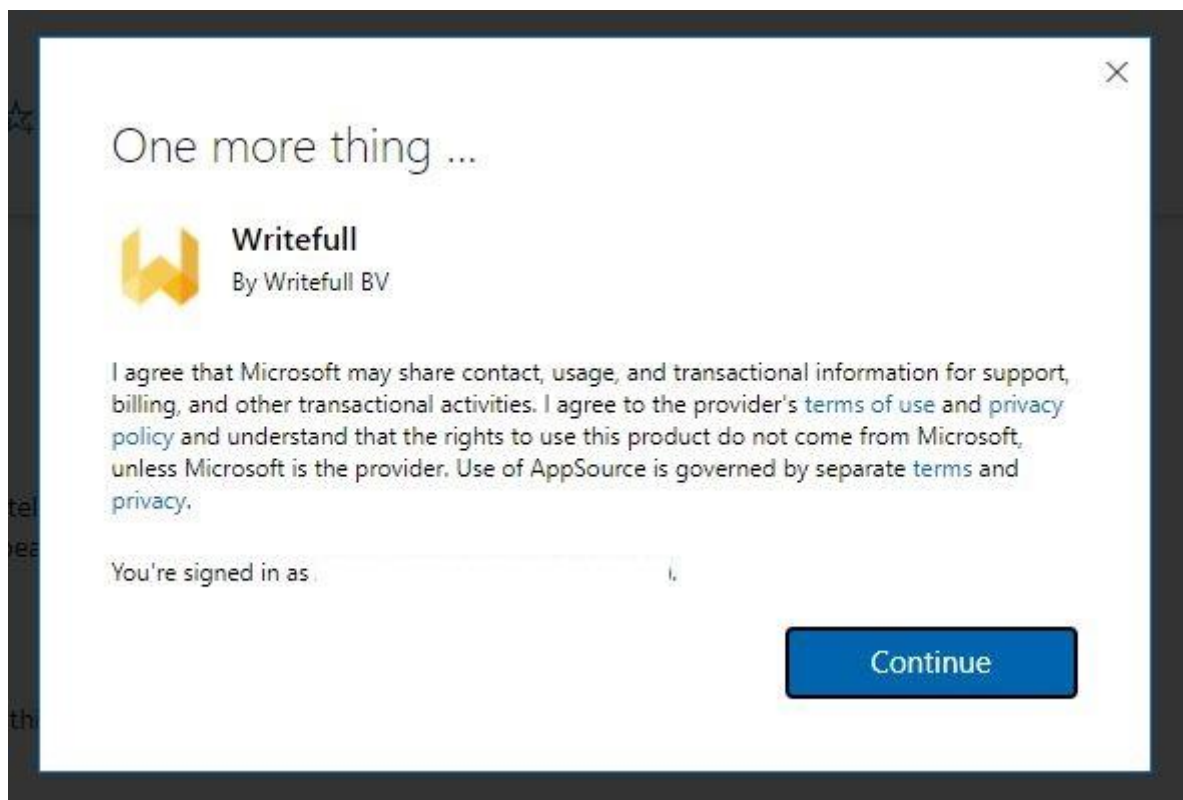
×

One more thing ...

Writefull
By Writefull BV

I agree that Microsoft may share contact, usage, and transactional information for support, billing, and other transactional activities. I agree to the provider's terms of use and privacy policy and understand that the rights to use this product do not come from Microsoft, unless Microsoft is the provider. Use of AppSource is governed by separate terms and privacy.

You're signed in as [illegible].

Continue